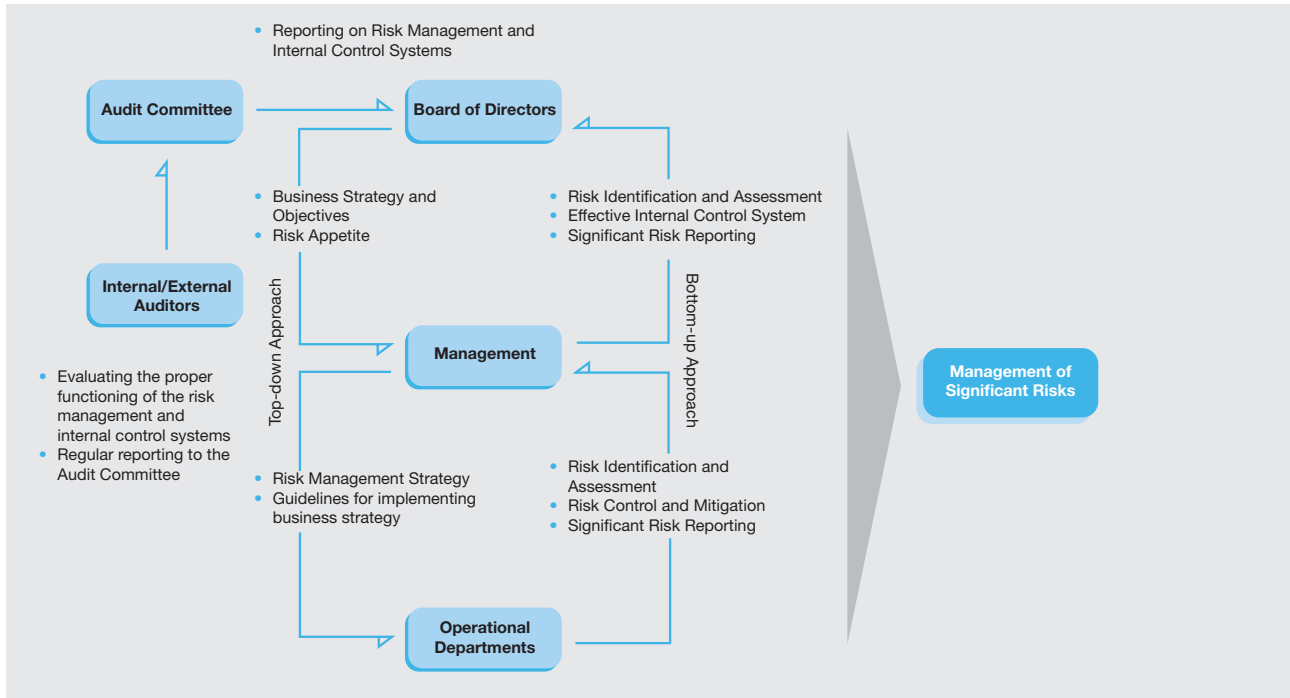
• Reporting on Risk Management and Internal Control Systems

Audit Committee

Board of Directors

• Business Strategy and Objectives
• Risk Appetite

• Risk Identification and Assessment
• Effective Internal Control System
• Significant Risk Reporting

Internal/External Auditors

Top-down Approach

Management

Bottom-up Approach

Management of Significant Risks

• Evaluating the proper functioning of the risk management and internal control systems
• Regular reporting to the Audit Committee

• Risk Management Strategy
• Guidelines for implementing business strategy

• Risk Identification and Assessment
• Risk Control and Mitigation
• Significant Risk Reporting

Operational Departments